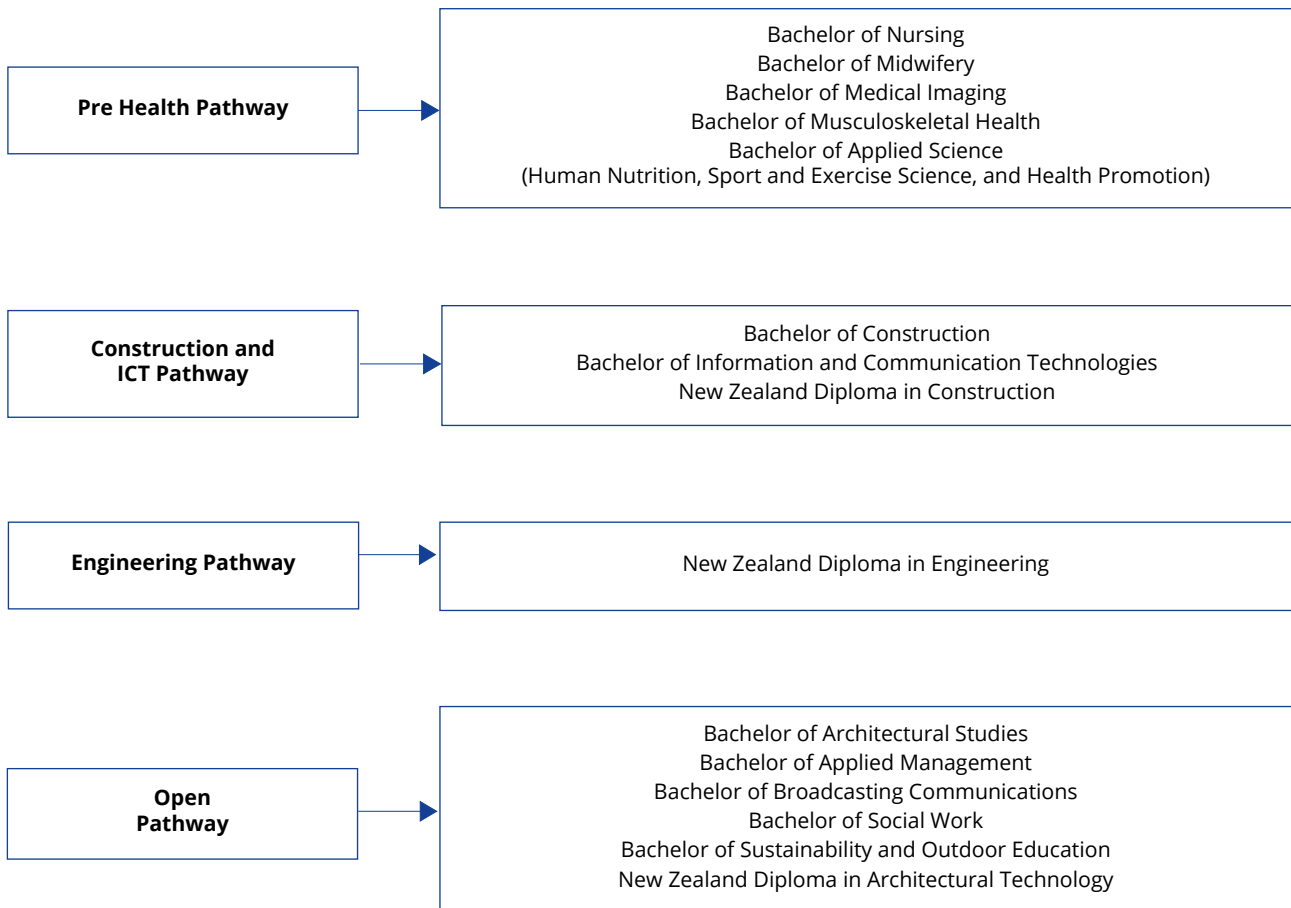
Pre Health Pathway

Bachelor of Nursing
Bachelor of Midwifery
Bachelor of Medical Imaging
Bachelor of Musculoskeletal Health
Bachelor of Applied Science
(Human Nutrition, Sport and Exercise Science, and Health Promotion)

Construction and ICT Pathway

Bachelor of Construction
Bachelor of Information and Communication Technologies
New Zealand Diploma in Construction

Engineering Pathway

New Zealand Diploma in Engineering

Open Pathway

Bachelor of Architectural Studies
Bachelor of Applied Management
Bachelor of Broadcasting Communications
Bachelor of Social Work
Bachelor of Sustainability and Outdoor Education
New Zealand Diploma in Architectural Technology